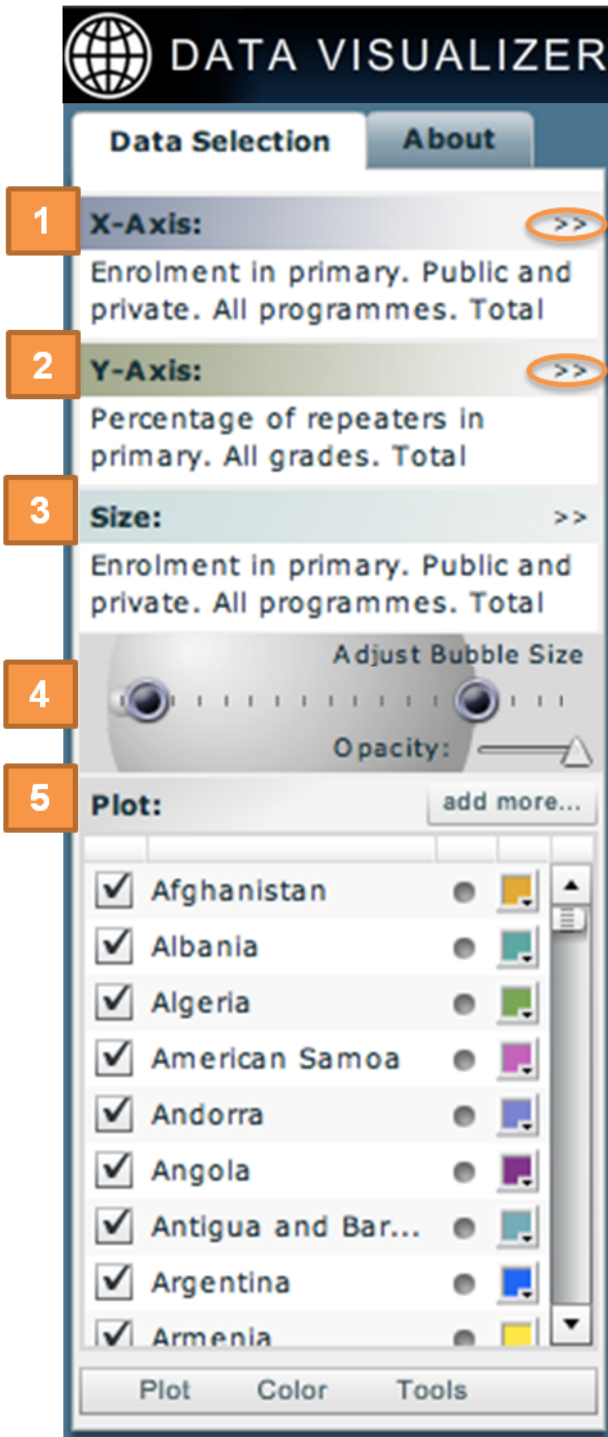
DATA VISUALIZER

Data Selection

About

1

X-Axis:

>>

Enrolment in primary. Public and private. All programmes. Total

2

Y-Axis:

>>

Percentage of repeaters in primary. All grades. Total

3

Size:

>>

Enrolment in primary. Public and private. All programmes. Total

Adjust Bubble Size

4

Opacity:

5

Plot:

add more...

Afghanistan

Albania

Algeria

American Samoa

Andorra

Angola

Antigua and Bar...

Argentina

Armenia

Plot

Color

Tools